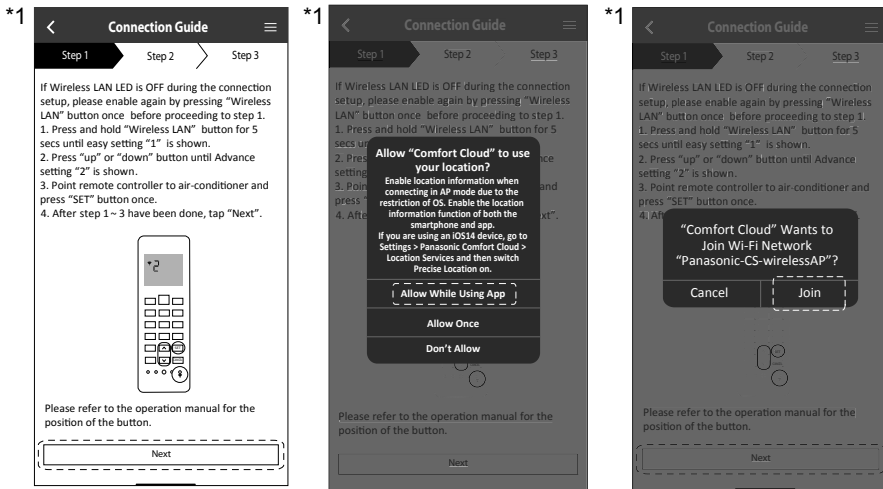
*1

Connection Guide

Step 1 Step 2 Step 3

If Wireless LAN LED is OFF during the connection setup, please enable again by pressing "Wireless LAN" button once before proceeding to step 1.
1. Press and hold "Wireless LAN" button for 5 secs until easy setting "1" is shown.
2. Press "up" or "down" button until Advance setting "2" is shown.
3. Point remote controller to air-conditioner and press "SET" button once.
4. After step 1 ~ 3 have been done, tap "Next".

Please refer to the operation manual for the position of the button.

Next

*1

Connection Guide

Step 1 Step 2 Step 3

If Wireless LAN LED is OFF during the connection setup, please enable again by pressing "Wireless LAN" button once before proceeding to step 1.
1. Press and hold "Wireless LAN" button for 5 secs un

Allow "Comfort Cloud" to use your location?
Enable location information when connecting in AP mode due to the restriction of OS. Enable the location information function of both the smartphone and app.
If you are using an iOS14 device, go to Settings > Panasonic Comfort Cloud > Location Services and then switch Precise Location on.

Allow While Using App

Allow Once

Don't Allow

Please refer to the operation manual for the position of the button.

Next

*1

Connection Guide

Step 1 Step 2 Step 3

If Wireless LAN LED is OFF during the connection setup, please enable again by pressing "Wireless LAN" button once before proceeding to step 1.
1. Press and hold "Wireless LAN" button for 5 secs until easy setting "1" is shown.
2. Press "up" or "down" button until Advance setting "2" is shown.
3. Point remote controller to air-conditioner and press "SET" button once.

"Comfort Cloud" Wants to Join Wi-Fi Network "Panasonic-CS-wirelessAP"?

Cancel Join

Please refer to the operation manual for the position of the button.

Next